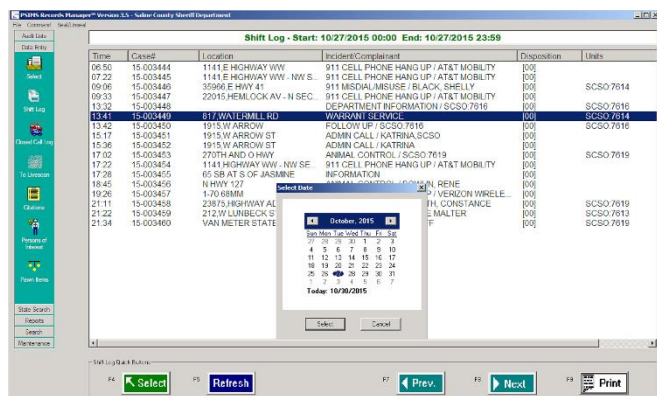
PSRMS Records Manager™ Version 3.5 - Saline County Sheriff Department

File Command Send Email

Audit Lists
Data Entry
Select
Shift Log
Closed Call Log
To Livescan
Citations
Persons of Interest
Pawn Items
State Search
Reports
Search
Maintenance

Shift Log - Start: 10/27/2015 00:00 End: 10/27/2015 23:59

| Time | Case# | Location | Incident/Complainant | Disposition | Units |
|---|---|---|---|---|---|
| 06:50 | 15-003444 | 1141,E HIGHWAY WW | 911 CELL PHONE HANG UP / AT&T MOBILITY | [00] | |
| 07:22 | 15-003445 | 1141,E HIGHWAY WW - NW S... | 911 CELL PHONE HANG UP / AT&T MOBILITY | [00] | |
| 09:06 | 15-003446 | 35966,E HWY 41 | 911 MISDIAL/MISUSE / BLACK, SHELLY | [00] | SCSO:7614 |
| 09:33 | 15-003447 | 22015,HEMLOCK AV - N SEC... | 911 CELL PHONE HANG UP / AT&T MOBILITY | [00] | |
| 13:32 | 15-003448 | | DEPARTMENT INFORMATION / SCSO:7616 | [00] | SCSO:7616 |
| 13:41 | 15-003449 | 817,WATERMILL RD | WARRANT SERVICE | [00] | SCSO:7614 |
| 13:42 | 15-003450 | 1915,W ARROW | FOLLOW UP / SCSO:7616 | [00] | SCSO:7616 |
| 15:17 | 15-003451 | 1915,W ARROW ST | ADMIN CALL / KATRINA,SCSO | [00] | |
| 15:36 | 15-003452 | 1915,W ARROW ST | ADMIN CALL / KATRINA | [00] | |
| 17:02 | 15-003453 | 270TH AND O HWY | ANIMAL CONTROL / SCSO:7619 | [00] | SCSO:7619 |
| 17:22 | 15-003454 | 1141,HIGHWAY WW - NW SE... | 911 CELL PHONE HANG UP / AT&T MOBILITY | [00] | |
| 17:28 | 15-003455 | 65 SB AT S OF JASMINE | INFORMATION | [00] | |
| 18:45 | 15-003456 | N HWY 127 | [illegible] RENE | [00] | |
| 19:26 | 15-003457 | 1-70 68MM | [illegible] / VERIZON WIRELE... | [00] | |
| 21:11 | 15-003458 | 23875,HIGHWAY AL | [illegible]TH, CONSTANCE | [00] | SCSO:7619 |
| 21:22 | 15-003459 | 212,W LUNBECK ST | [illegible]E MALTER | [00] | SCSO:7613 |
| 21:34 | 15-003460 | VAN METER STATE | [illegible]F | [00] | SCSO:7619 |

Select Date

October, 2015

| Sun | Mon | Tue | Wed | Thu | Fri | Sat |
|---|---|---|---|---|---|---|
| 27 | 28 | 29 | 30 | 1 | 2 | 3 |
| 4 | 5 | 6 | 7 | 8 | 9 | 10 |
| 11 | 12 | 13 | 14 | 15 | 16 | 17 |
| 18 | 19 | 20 | 21 | 22 | 23 | 24 |
| 25 | 26 | 27 | 28 | 29 | 30 | 31 |
| 1 | 2 | 3 | 4 | 5 | 6 | 7 |

Today: 10/30/2015

Select Cancel

Shift Log Quick Buttons

F4 Select F5 Refresh F7 Prev. F8 Next F9 Print